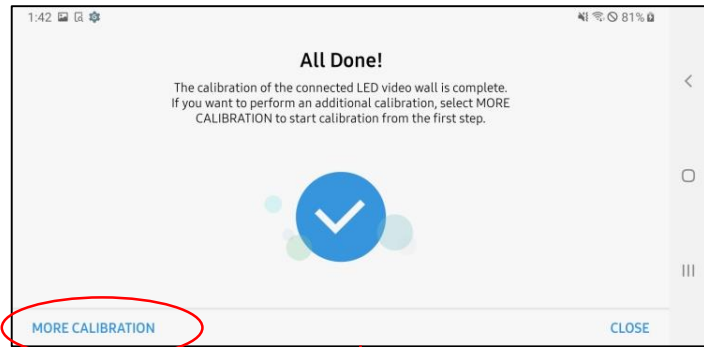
1:42

81%

All Done!

The calibration of the connected LED video wall is complete. If you want to perform an additional calibration, select MORE CALIBRATION to start calibration from the first step.

MORE CALIBRATION

CLOSE